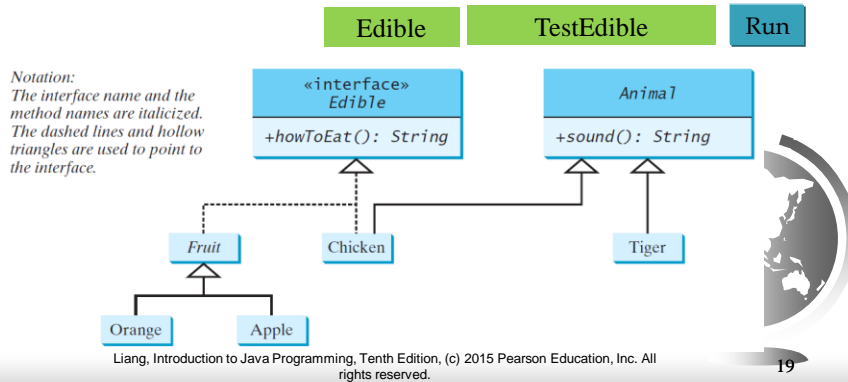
Edible

TestEdible

Run

Notation:
The interface name and the method names are italicized. The dashed lines and hollow triangles are used to point to the interface.

«interface»
Edible

+howToEat(): String

Animal

+sound(): String

Fruit

Chicken

Tiger

Orange

Apple

Liang, Introduction to Java Programming, Tenth Edition, (c) 2015 Pearson Education, Inc. All rights reserved.

19